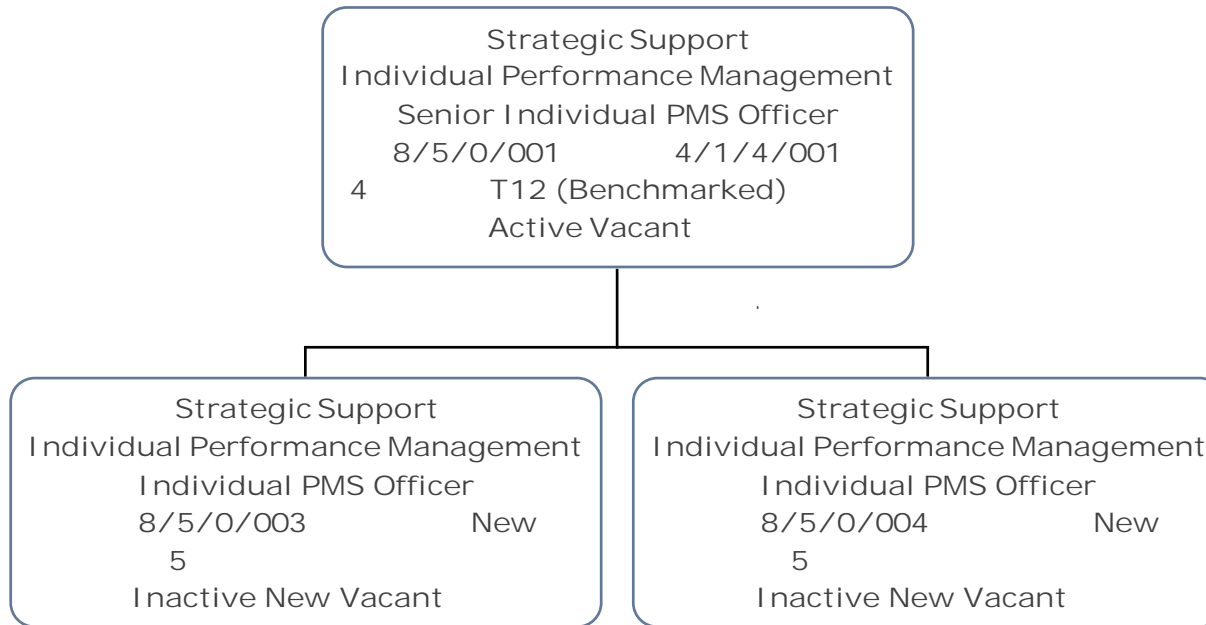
Strategic Support
Individual Performance Management
Senior Individual PMS Officer
8/5/0/001 4/1/4/001
4 T12 (Benchmarked)
Active Vacant

Strategic Support
Individual Performance Management
Individual PMS Officer
8/5/0/003 New
5
Inactive New Vacant

Strategic Support
Individual Performance Management
Individual PMS Officer
8/5/0/004 New
5
Inactive New Vacant